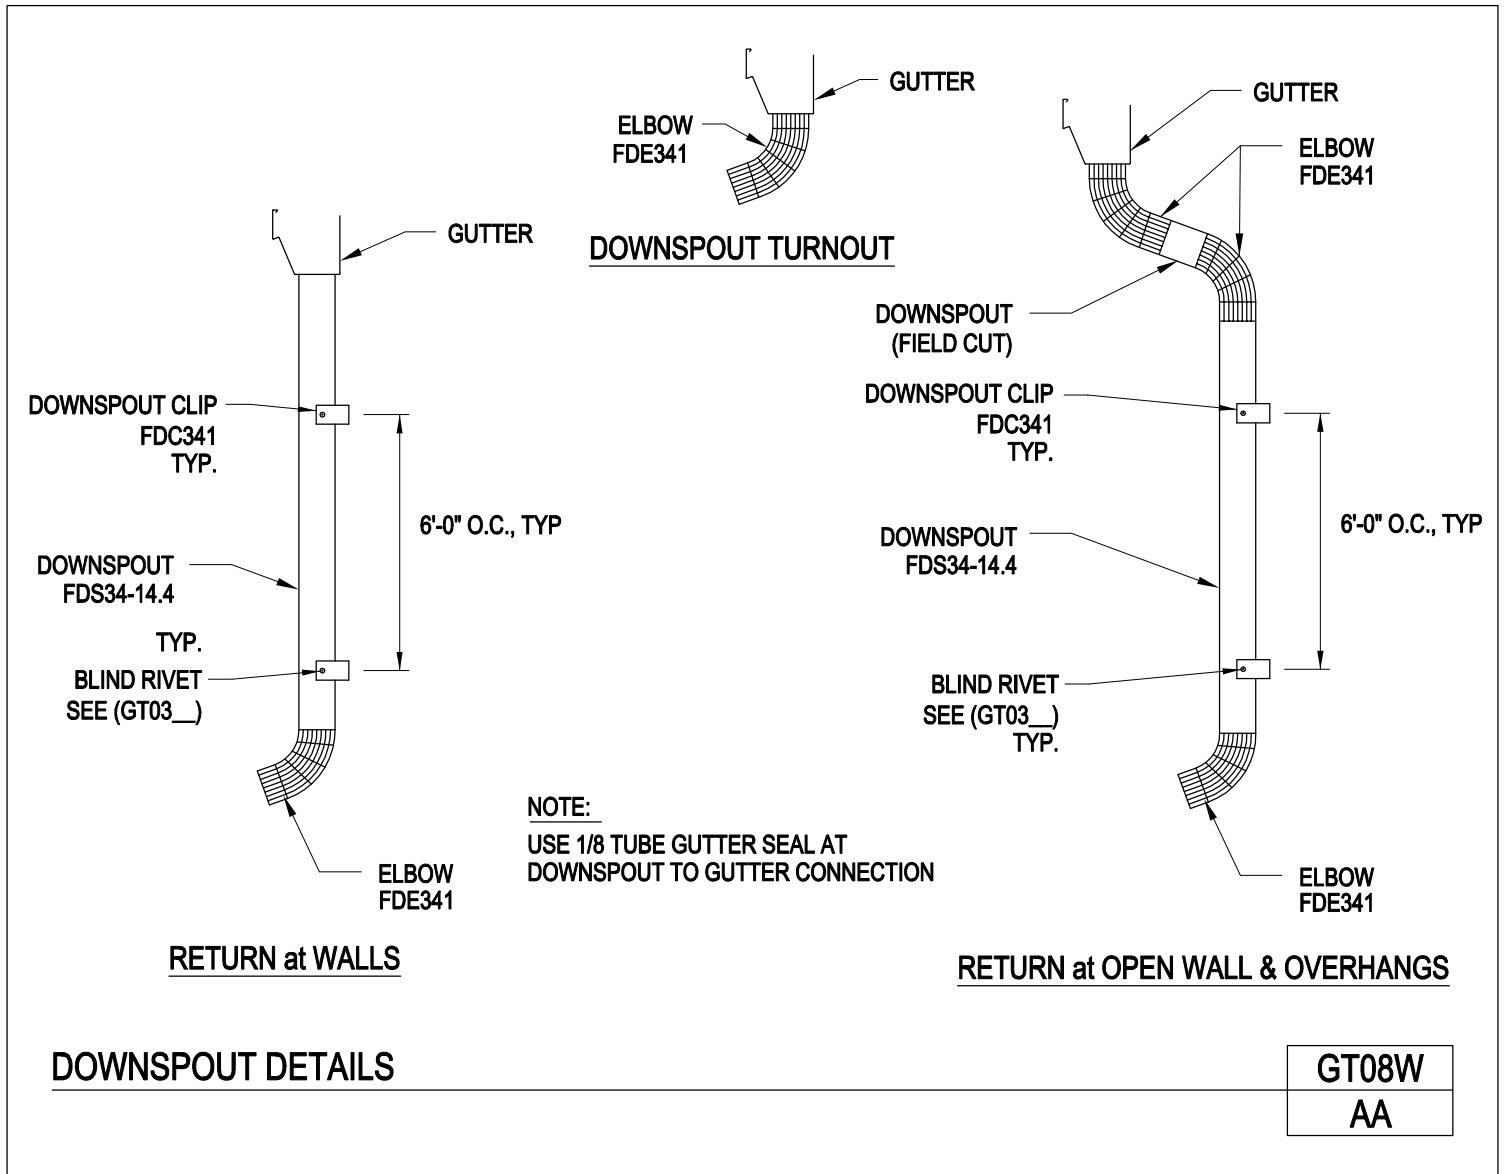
GUTTER

ELBOW
FDE341

DOWNSPOUT TURNOUT

GUTTER

ELBOW
FDE341

GUTTER

DOWNSPOUT
(FIELD CUT)

DOWNSPOUT CLIP
FDC341
TYP.

6'-0" O.C., TYP

DOWNSPOUT
FDS34-14.4

TYP.
BLIND RIVET
SEE (GT03__)

ELBOW
FDE341

RETURN at WALLS

DOWNSPOUT CLIP
FDC341
TYP.

DOWNSPOUT
FDS34-14.4

6'-0" O.C., TYP

BLIND RIVET
SEE (GT03__)
TYP.

NOTE:
USE 1/8 TUBE GUTTER SEAL AT DOWNSPOUT TO GUTTER CONNECTION

ELBOW
FDE341

RETURN at OPEN WALL & OVERHANGS

DOWNSPOUT DETAILS

| GT08W |
|---|
| AA |